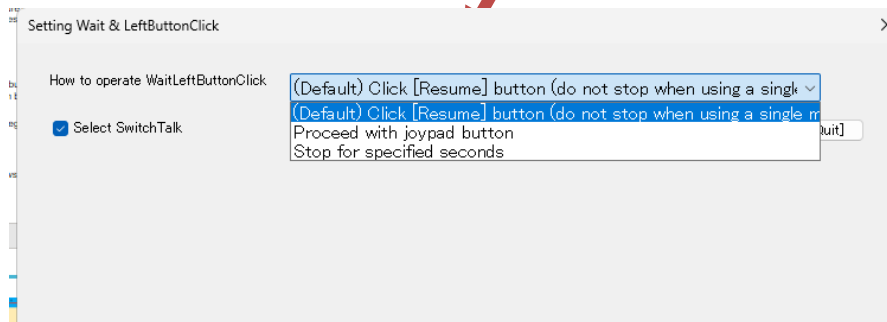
Setting Wait & LeftButtonClick

How to operate WaitLeftButtonClick

(Default) Click [Resume] button (do not stop when using a singl

(Default) Click [Resume] button (do not stop when using a single m

Proceed with joypad button

Stop for specified seconds

Select SwitchTalk

uit]